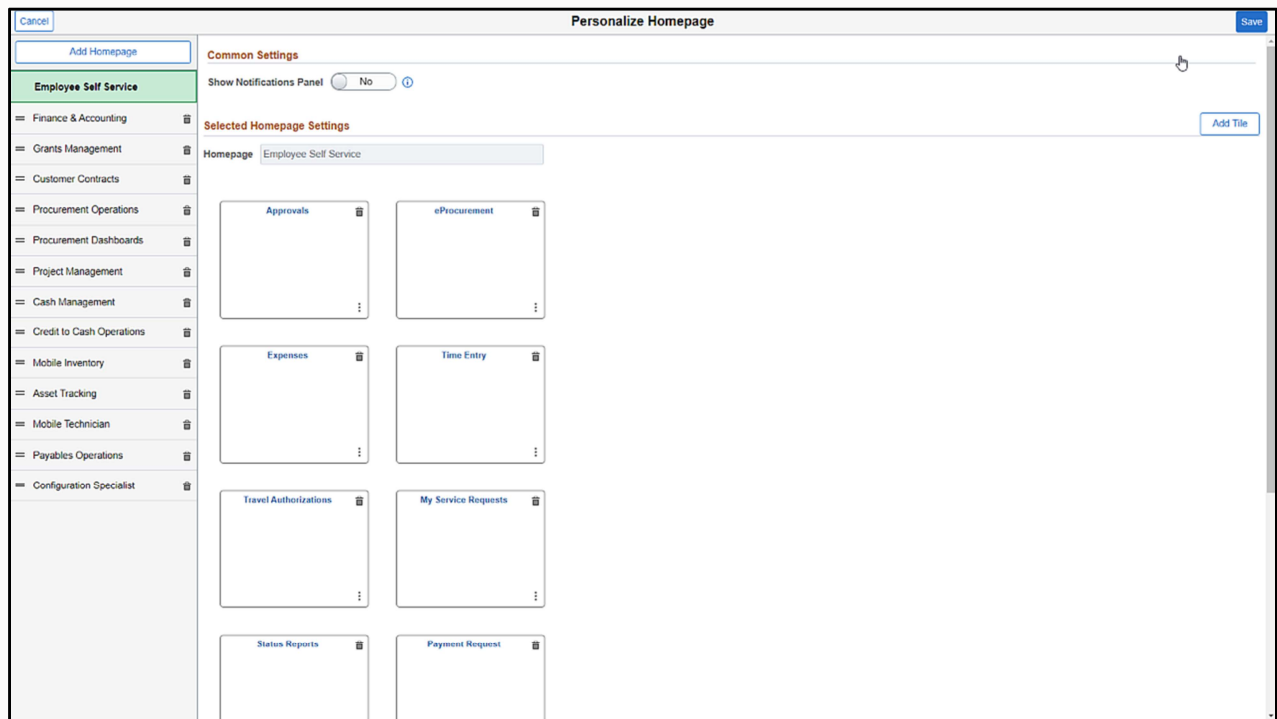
Cancel

Personalize Homepage

Save

Add Homepage

Employee Self Service

Finance & Accounting

Grants Management

Customer Contracts

Procurement Operations

Procurement Dashboards

Project Management

Cash Management

Credit to Cash Operations

Mobile Inventory

Asset Tracking

Mobile Technician

Payables Operations

Configuration Specialist

Common Settings

Show Notifications Panel No

Selected Homepage Settings

Add Tile

Homepage Employee Self Service

Approvals

eProcurement

Expenses

Time Entry

Travel Authorizations

My Service Requests

Status Reports

Payment Request